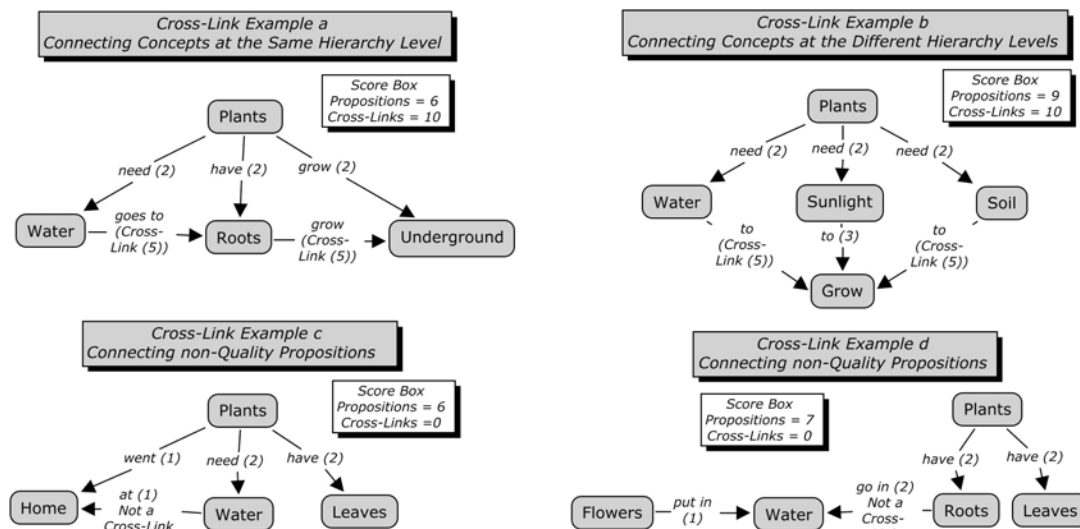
Cross-Link Example a
Connecting Concepts at the Same Hierarchy Level

Score Box
Propositions = 6
Cross-Links = 10

Plants
need (2)
have (2)
grow (2)
Water
goes to (Cross-Link (5))
Roots
grow (Cross-Link (5))
Underground

Cross-Link Example b
Connecting Concepts at the Different Hierarchy Levels

Score Box
Propositions = 9
Cross-Links = 10

Plants
need (2)
need (2)
need (2)
Water
Sunlight
Soil
to (Cross-Link (5))
to (3)
to (Cross-Link (5))
Grow

Cross-Link Example c
Connecting non-Quality Propositions

Score Box
Propositions = 6
Cross-Links =0

Plants
went (1)
need (2)
have (2)
Home
at (1) Not a Cross-Link
Water
Leaves

Cross-Link Example d
Connecting non-Quality Propositions

Score Box
Propositions = 7
Cross-Links = 0

Plants
have (2)
have (2)
Flowers
put in (1)
Water
go in (2) Not a Cross-
Roots
Leaves